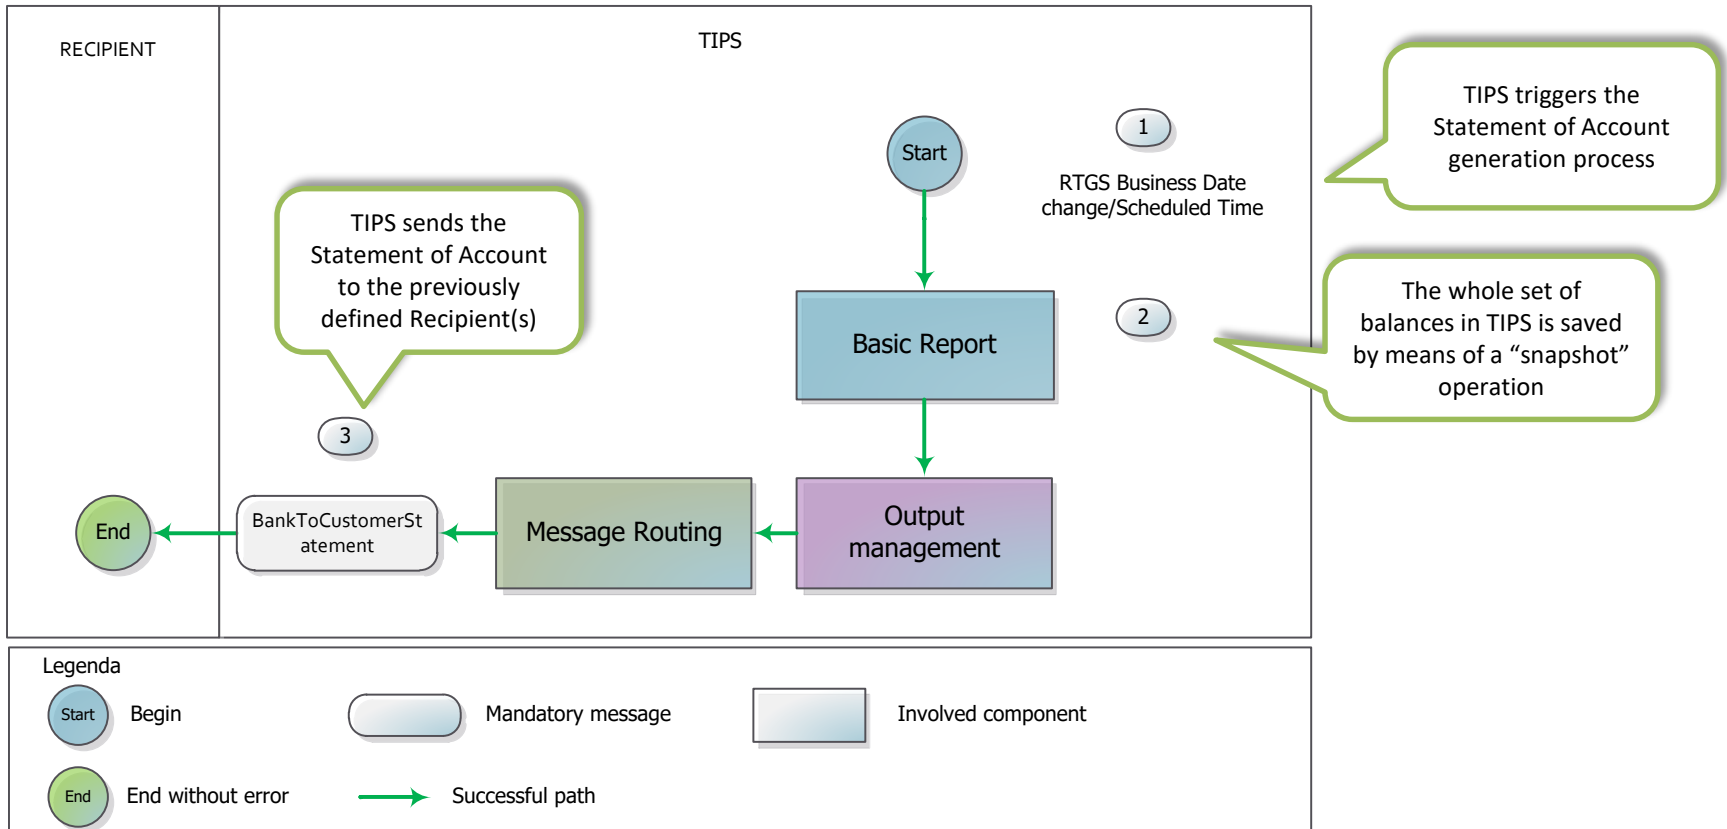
RECIPIENT

TIPS

TIPS triggers the Statement of Account generation process

Start

1

RTGS Business Date change/Scheduled Time

TIPS sends the Statement of Account to the previously defined Recipient(s)

Basic Report

2

The whole set of balances in TIPS is saved by means of a “snapshot” operation

3

End

BankToCustomerStatement

Message Routing

Output management

Legenda

Start Begin

Mandatory message

Involved component

End End without error

Successful path